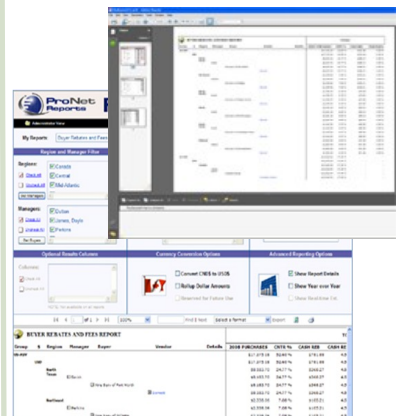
ProNet Reports

My Reports: Buyer Rebates and Fees

Region and Manager Filter

Regions:

Check All

Uncheck All

Canada

Central

Mid-Atlantic

Managers:

Check All

Uncheck All

Dallas

Jones, Doyle

Perkins

Optional Results Columns

Currency Conversion Options

Convert CNY$ to USD$

Rollup Dollar Amounts

Advanced Reporting Options

Show Report Details

Show Year over Year

100%

Find | Next

Select a format

Export

BUYER REBATES AND FEES REPORT

| Group | Region | Manager | Buyer | Vendor | Details | 2008 PURCHASES | CNTR % | CASH REB | CASH RE |
|---|---|---|---|---|---|---|---|---|---|
| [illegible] | | | | | | $17,879.00 | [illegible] | $781.93 | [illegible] |
| | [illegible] | | | | | $17,879.00 | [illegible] | $781.93 | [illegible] |
| | | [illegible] | | | | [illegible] | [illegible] | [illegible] | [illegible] |